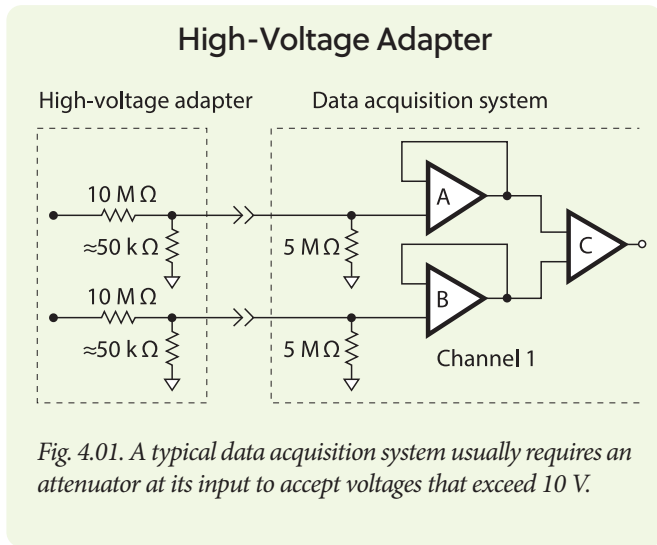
High-Voltage Adapter

High-voltage adapter

Data acquisition system

10 M Ω

≈50 k Ω

10 M Ω

≈50 k Ω

5 M Ω

5 M Ω

A

B

C

Channel 1

*Fig. 4.01. A typical data acquisition system usually requires an attenuator at its input to accept voltages that exceed 10 V.*